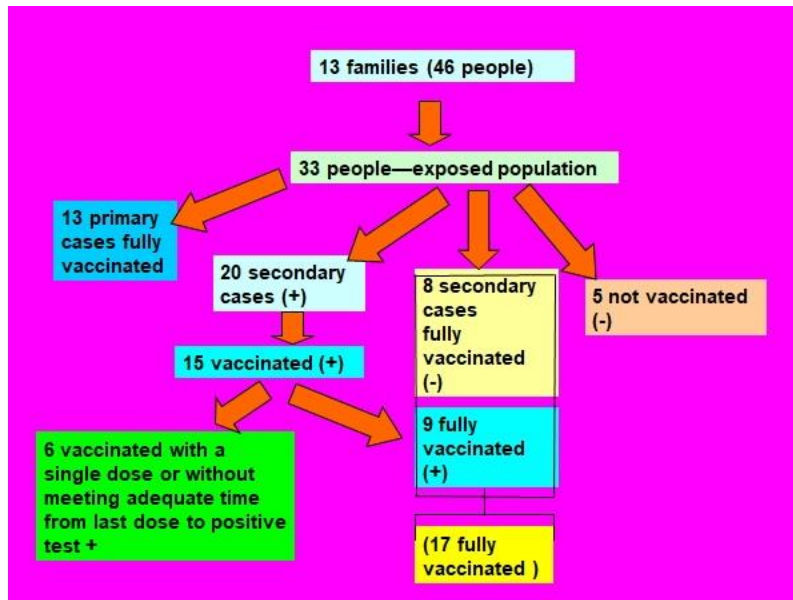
13 families (46 people)

33 people—exposed population

13 primary cases fully vaccinated

20 secondary cases (+)

8 secondary cases fully vaccinated (-)

5 not vaccinated (-)

15 vaccinated (+)

6 vaccinated with a single dose or without meeting adequate time from last dose to positive test +

9 fully vaccinated (+)

(17 fully vaccinated )